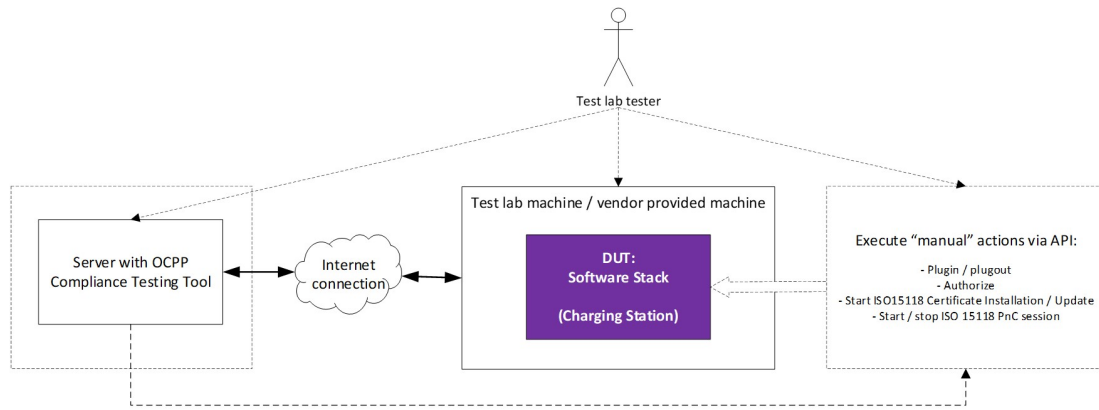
Test lab tester

Server with OCPP Compliance Testing Tool

Internet connection

Test lab machine / vendor provided machine

DUT:
Software Stack

(Charging Station)

Execute “manual” actions via API:

- Plugin / plugout
- Authorize
- Start ISO15118 Certificate Installation / Update
- Start / stop ISO 15118 PnC session